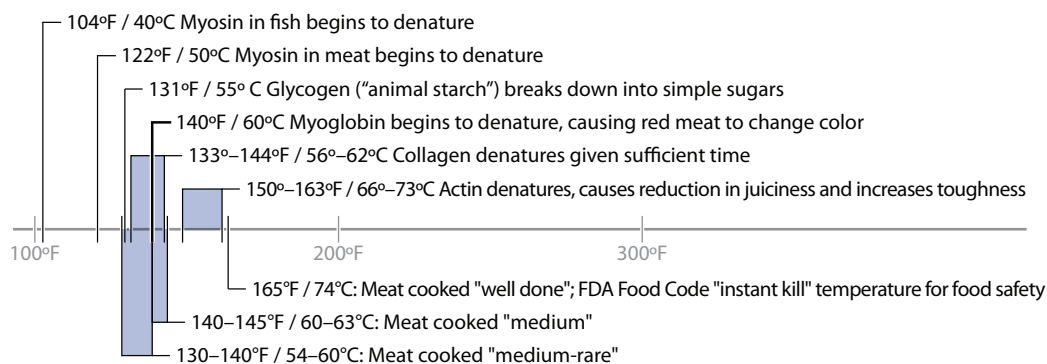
104ºF / 40ºC Myosin in fish begins to denature

122ºF / 50ºC Myosin in meat begins to denature

131ºF / 55º C Glycogen ("animal starch") breaks down into simple sugars

140ºF / 60ºC Myoglobin begins to denature, causing red meat to change color

133º–144ºF / 56º–62ºC Collagen denatures given sufficient time

150º–163ºF / 66º–73ºC Actin denatures, causes reduction in juiciness and increases toughness

100ºF

200ºF

300ºF

165ºF / 74ºC: Meat cooked "well done"; FDA Food Code "instant kill" temperature for food safety

140–145ºF / 60–63ºC: Meat cooked "medium"

130–140ºF / 54–60ºC: Meat cooked "medium-rare"